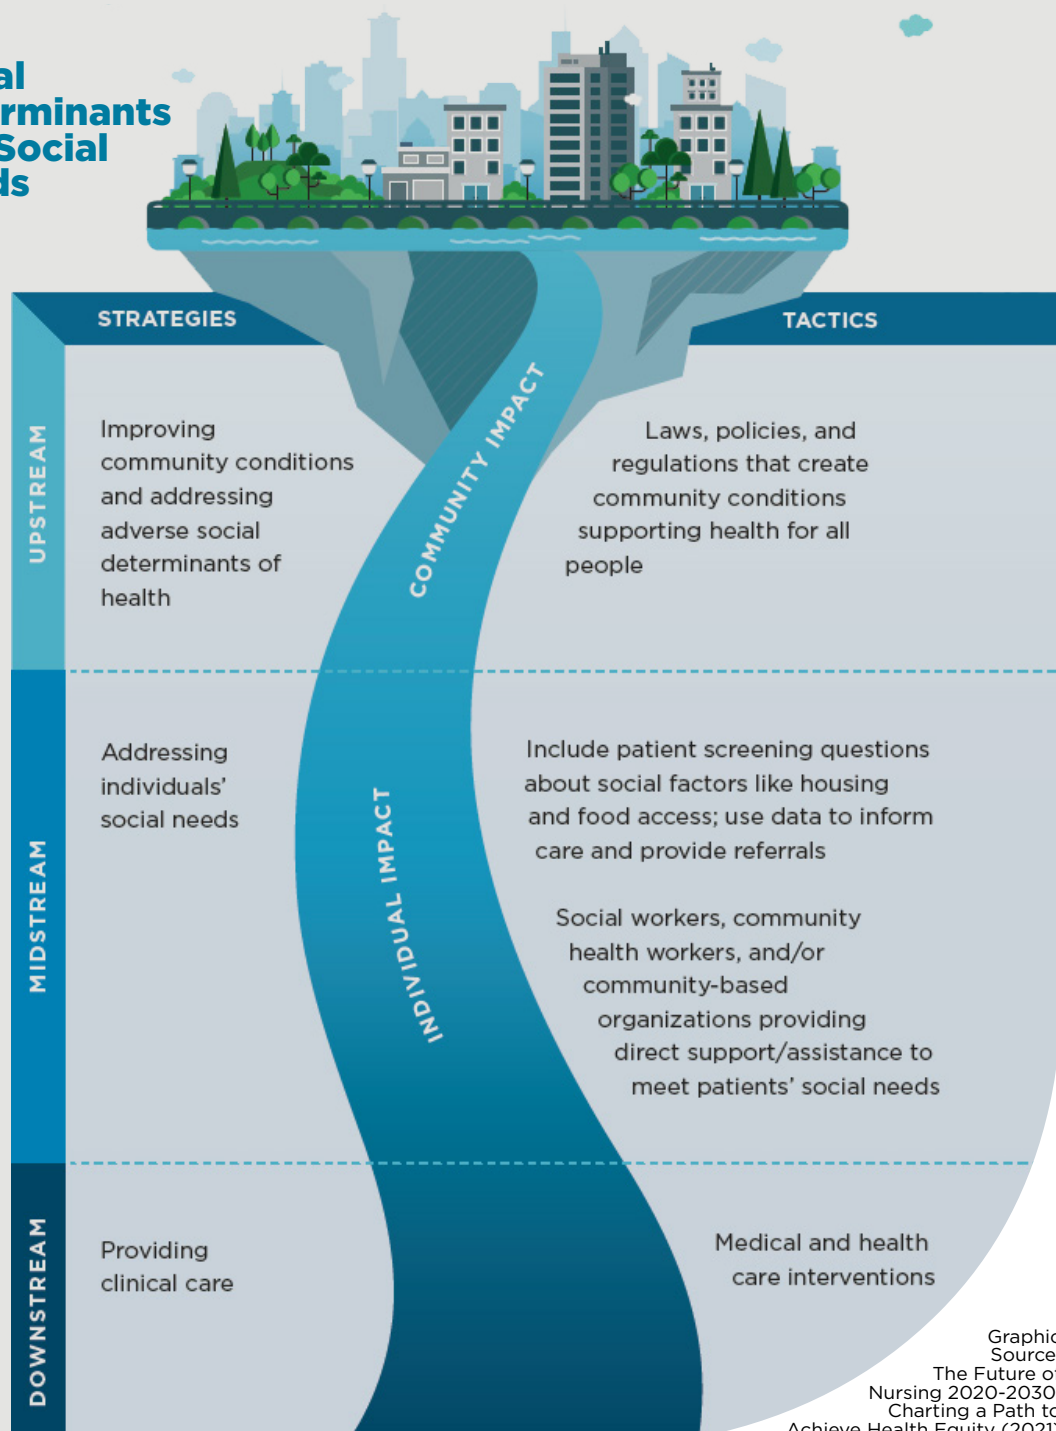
al
rminants
Social
ds

STRATEGIES

TACTICS

UPSTREAM

Improving community conditions and addressing adverse social determinants of health

COMMUNITY IMPACT

Laws, policies, and regulations that create community conditions supporting health for all people

MIDSTREAM

Addressing individuals' social needs

INDIVIDUAL IMPACT

Include patient screening questions about social factors like housing and food access; use data to inform care and provide referrals

Social workers, community health workers, and/or community-based organizations providing direct support/assistance to meet patients' social needs

DOWNSTREAM

Providing clinical care

Medical and health care interventions

Graphic
Source
The Future o
Nursing 2020-2030
Charting a Path to
Achieve Health Equity (2021)